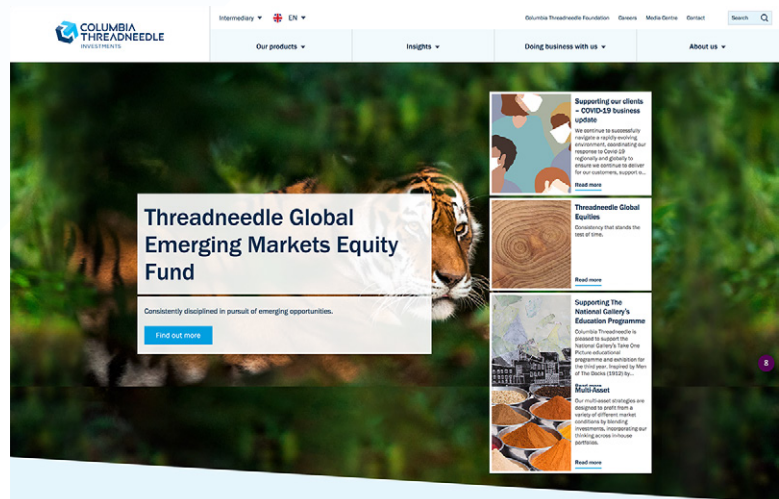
COLUMBIA THREADNEEDLE INVESTMENTS

Intermediary ▾ EN ▾

Columbia Threadneedle Foundation Careers Media Centre Contact Search

Our products ▾ Insights ▾ Doing business with us ▾ About us ▾

Threadneedle Global Emerging Markets Equity Fund

Consistently disciplined in pursuit of emerging opportunities.

Find out more

Supporting our clients – COVID-19 business update

We continue to successfully navigate a rapidly evolving environment, coordinating our response to Covid 19 regionally and globally to ensure we continue to deliver for our customers, support o...

Read more

Threadneedle Global Equities

Consistency that stands the test of time.

Read more

Supporting The National Gallery's Education Programme

Columbia Threadneedle is pleased to support the National Gallery's Take One Picture educational programme and exhibition for the third year. Inspired by Men of The Docks (1912) by...

Multi-Asset

Our multi-asset strategies are designed to profit from a variety of different market conditions by blending investments, incorporating our thinking across in-house portfolios.

Read more

8